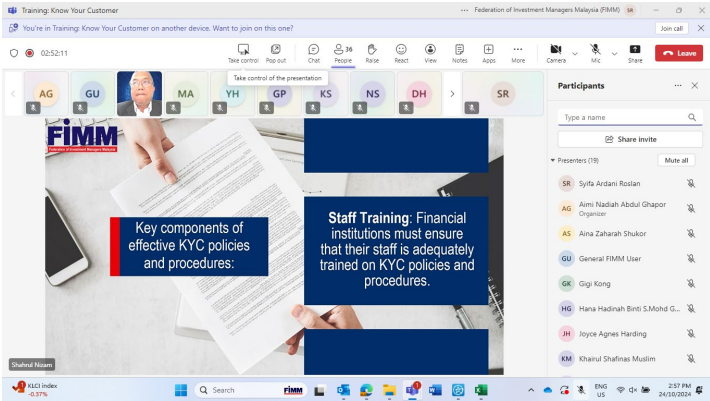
Training: Know Your Customer
Federation of Investment Managers Malaysia (FIMM) SR
You're in Training: Know Your Customer on another device. Want to join on this one?
Join call
02:52:11
Take control Pop out Chat 36 People Raise React View Notes Apps More Camera Mic Share Leave
Take control of the presentation
AG GU MA YH GP KS NS DH SR
FIMM
Federation of Investment Managers Malaysia
Key components of effective KYC policies and procedures:
Staff Training: Financial institutions must ensure that their staff is adequately trained on KYC policies and procedures.
Shahrul Nizam
Participants
Type a name
Share invite
Presenters (19)
Mute all
SR Syifa Ardani Roslan
AG Aimi Nadiah Abdul Ghapor
Organizer
AS Aina Zaharah Shukor
GU General FIMM User
GK Gigi Kong
HG Hana Hadinah Binti S.Mohd G...
JH Joyce Agnes Harding
KM Khairul Shafinas Muslim
KLCI index
-0.37%
Search
ENG US
2:57 PM
24/10/2024